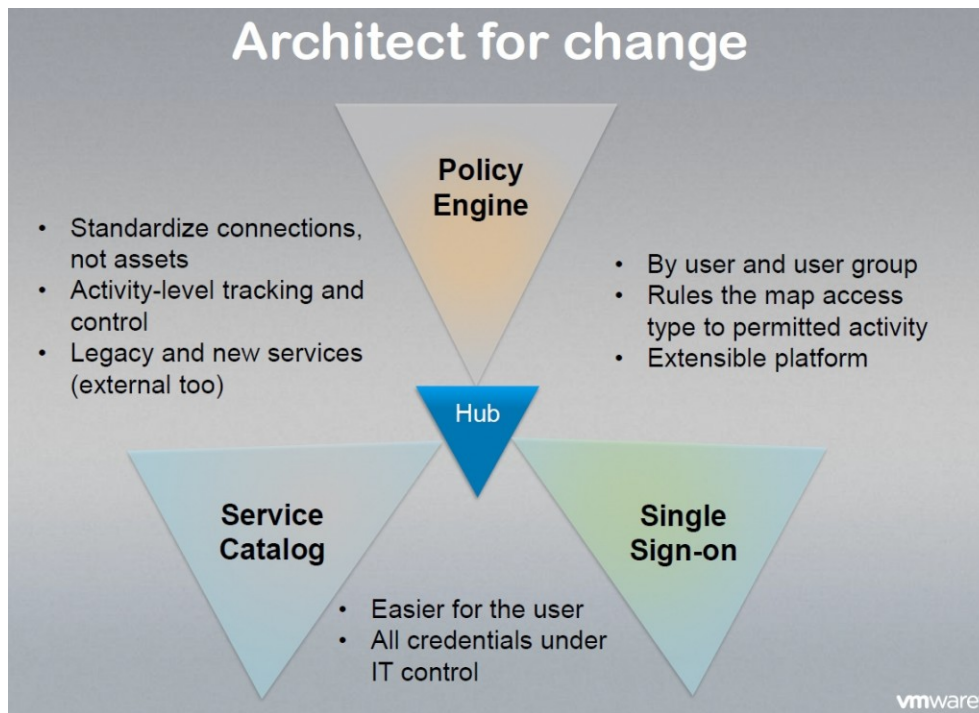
Architect for change

Policy Engine

- Standardize connections, not assets
- Activity-level tracking and control
- Legacy and new services (external too)

- By user and user group
- Rules the map access type to permitted activity
- Extensible platform

Hub

Service Catalog

Single Sign-on

- Easier for the user
- All credentials under IT control

vmware